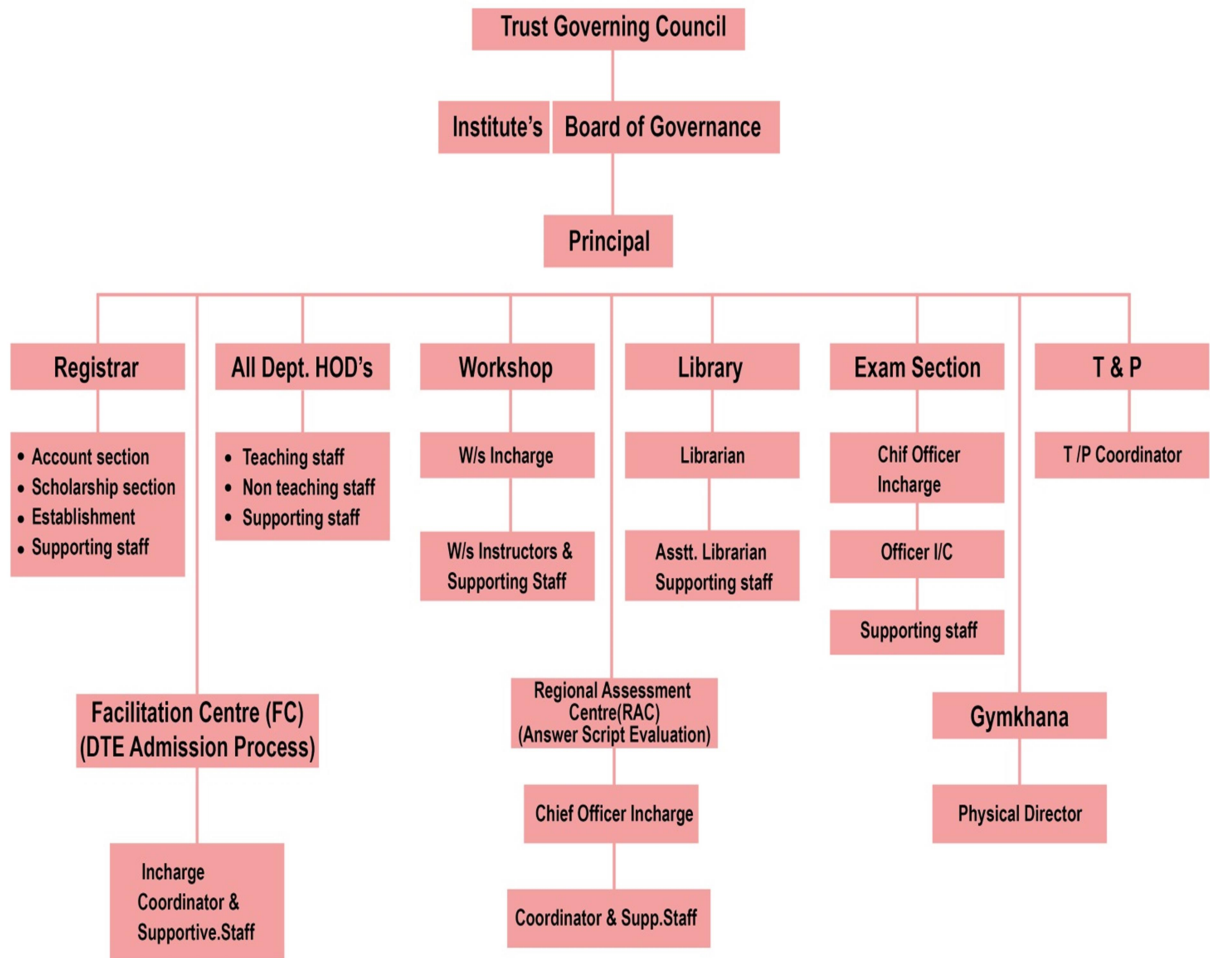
Trust Governing Council

Institute's Board of Governance

Principal

Registrar

- Account section
- Scholarship section
- Establishment
- Supporting staff

All Dept. HOD's

- Teaching staff
- Non teaching staff
- Supporting staff

Workshop

W/s Incharge

W/s Instructors & Supporting Staff

Library

Librarian

Asstt. Librarian Supporting staff

Exam Section

Chif Officer Incharge

Officer I/C

Supporting staff

T & P

T /P Coordinator

Facilitation Centre (FC) (DTE Admission Process)

Incharge Coordinator & Supportive.Staff

Regional Assessment Centre(RAC) (Answer Script Evaluation)

Chief Officer Incharge

Coordinator & Supp.Staff

Gymkhana

Physical Director